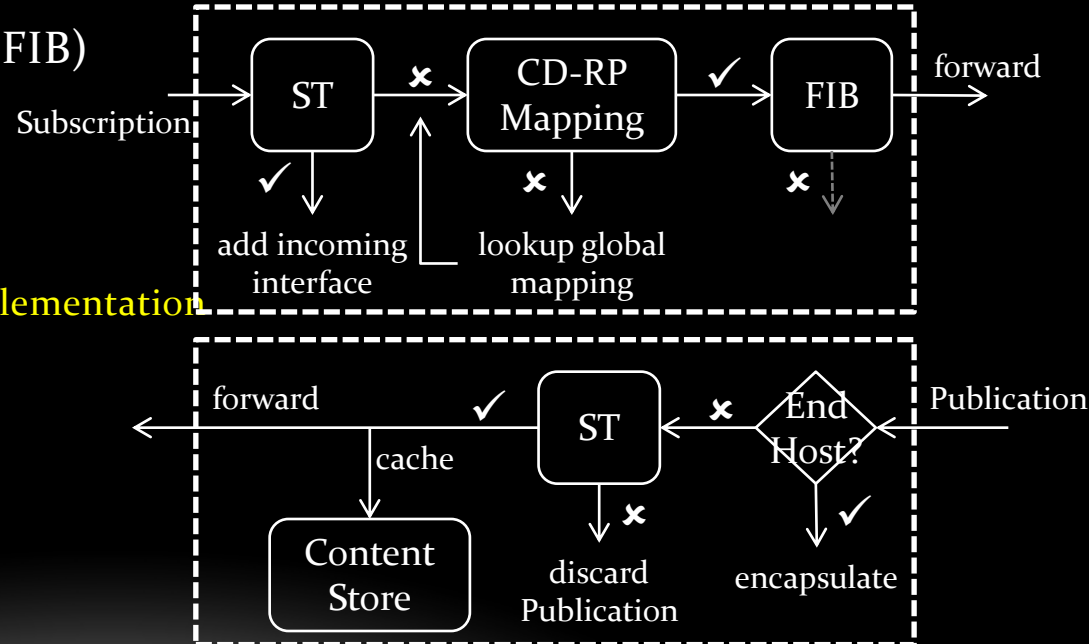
FIB)

Subscription

ST

✘

CD-RP Mapping

✓

FIB

forward

✓

add incoming interface

✘

lookup global mapping

✘

lementation

forward

✓

ST

✘

End Host?

Publication

cache

✘

✓

Content Store

discard Publication

encapsulate